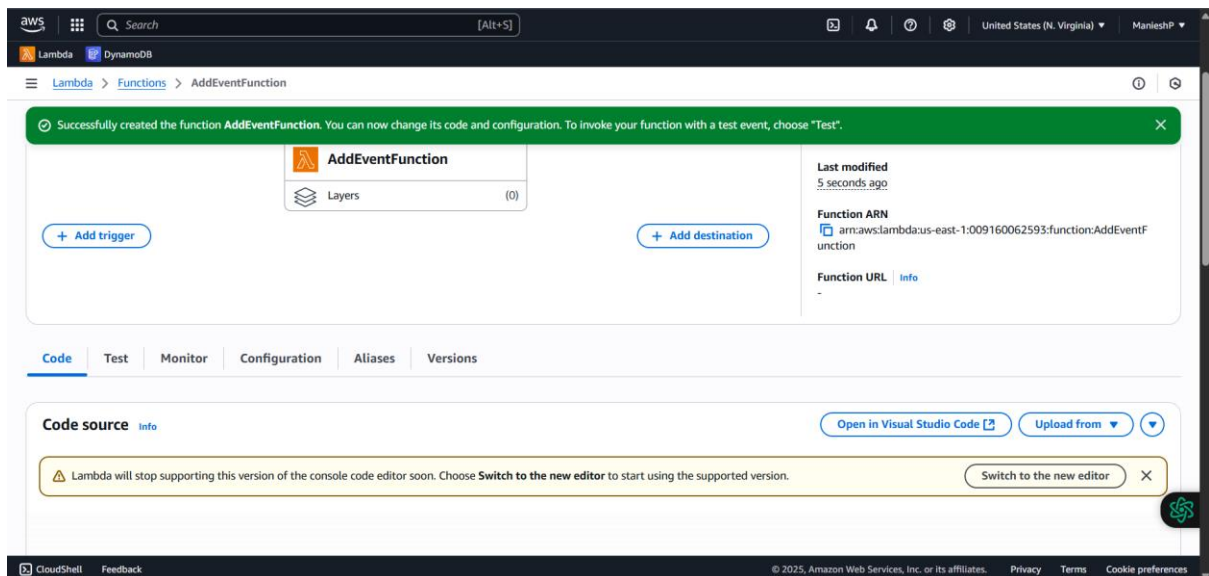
aws Search [Alt+S] United States (N. Virginia) ▼ ManieshP ▼

Lambda DynamoDB

Lambda > Functions > AddEventFunction

Successfully created the function AddEventFunction. You can now change its code and configuration. To invoke your function with a test event, choose "Test".

AddEventFunction

Layers (0)

+ Add trigger

+ Add destination

Last modified
5 seconds ago

Function ARN
arn:aws:lambda:us-east-1:009160062593:function:AddEventFunction

Function URL Info
-

Code Test Monitor Configuration Aliases Versions

Code source Info

Open in Visual Studio Code

Upload from ▼

Lambda will stop supporting this version of the console code editor soon. Choose Switch to the new editor to start using the supported version.

Switch to the new editor

CloudShell Feedback © 2025, Amazon Web Services, Inc. or its affiliates. Privacy Terms Cookie preferences